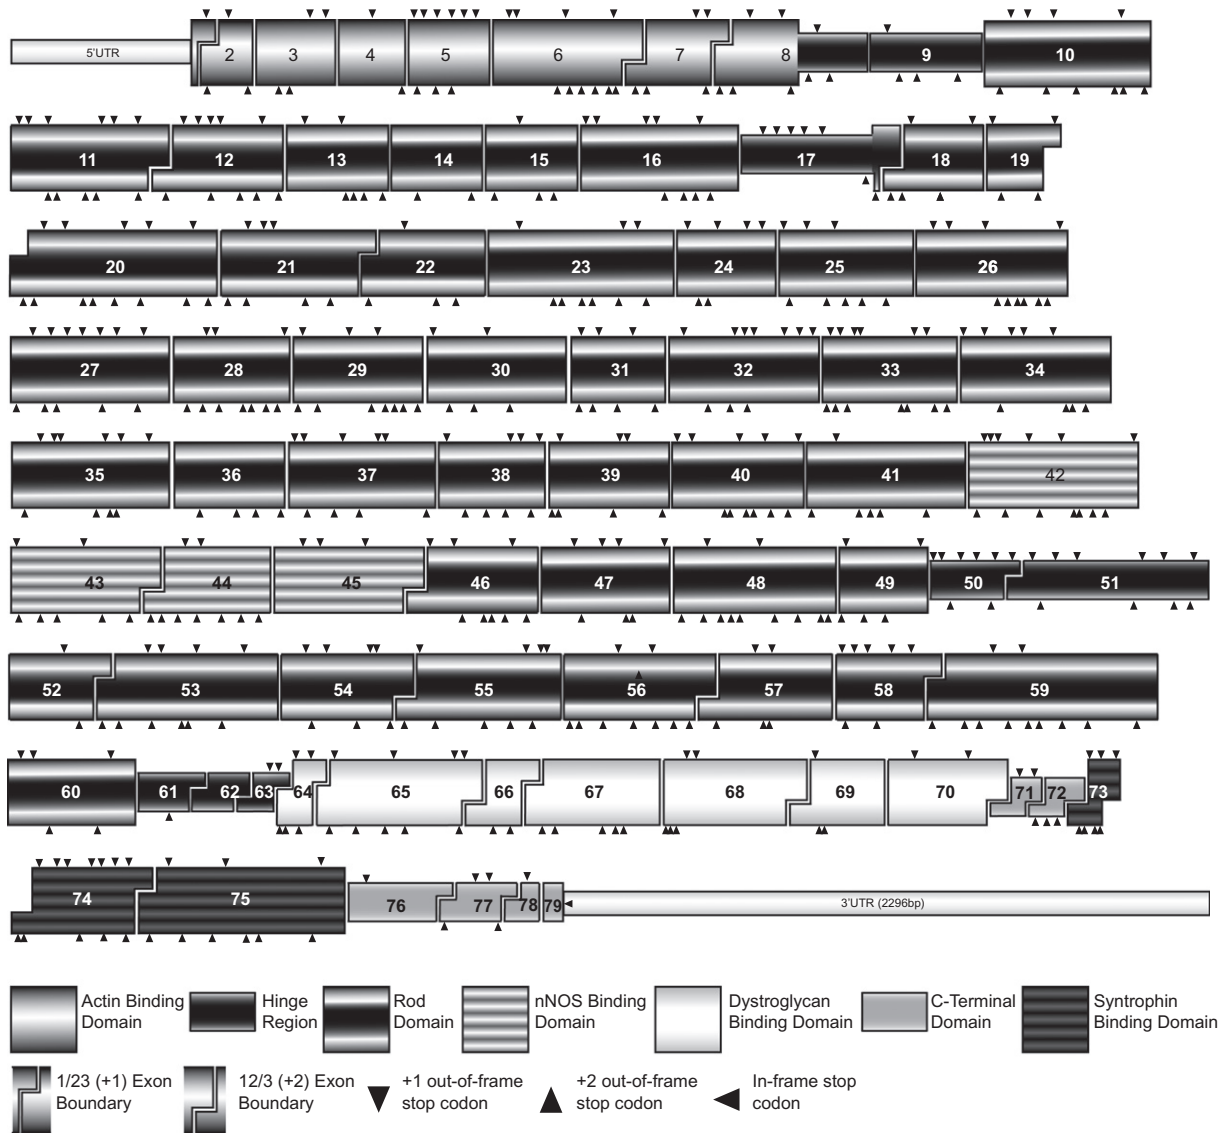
5'UTR 2 3 4 5 6 7 8 9 10

11 12 13 14 15 16 17 18 19

20 21 22 23 24 25 26

27 28 29 30 31 32 33 34

35 36 37 38 39 40 41 42

43 44 45 46 47 48 49 50 51

52 53 54 55 56 57 58 59

60 61 62 63 64 65 66 67 68 69 70 71 72 73

74 75 76 77 78 79 3'UTR (2296bp)

Actin Binding Domain

Hinge Region

Rod Domain

nNOS Binding Domain

Dystroglycan Binding Domain

C-Terminal Domain

Syntrophin Binding Domain

1/23 (+1) Exon Boundary

12/3 (+2) Exon Boundary

+1 out-of-frame stop codon

+2 out-of-frame stop codon

In-frame stop codon